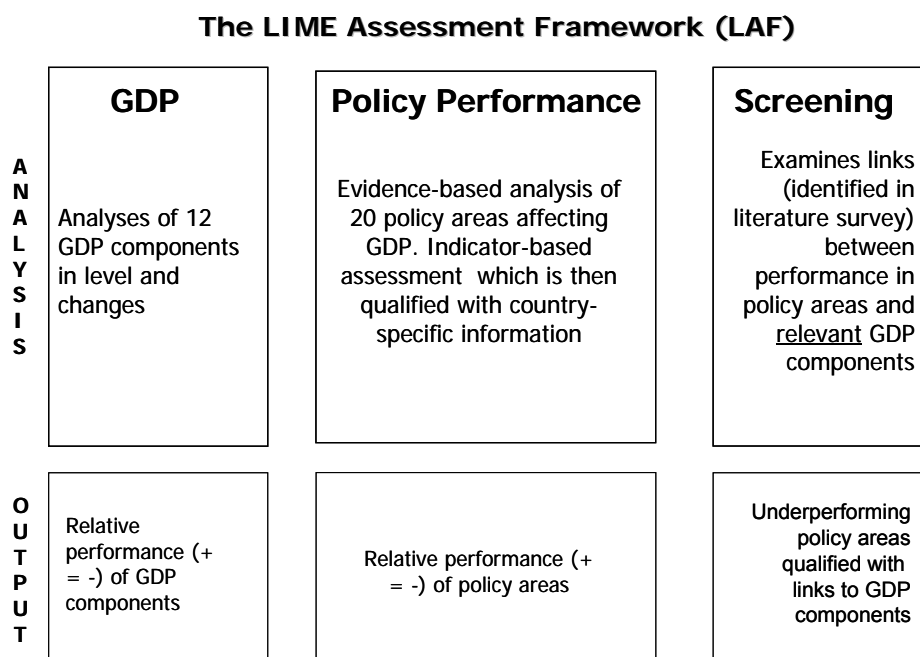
The LIME Assessment Framework (LAF)

ANALYSIS

GDP

Analyses of 12 GDP components in level and changes

Policy Performance

Evidence-based analysis of 20 policy areas affecting GDP. Indicator-based assessment which is then qualified with country-specific information

Screening

Examines links (identified in literature survey) between performance in policy areas and relevant GDP components

OUTPUT

Relative performance (+ = -) of GDP components

Relative performance (+ = -) of policy areas

Underperforming policy areas qualified with links to GDP components